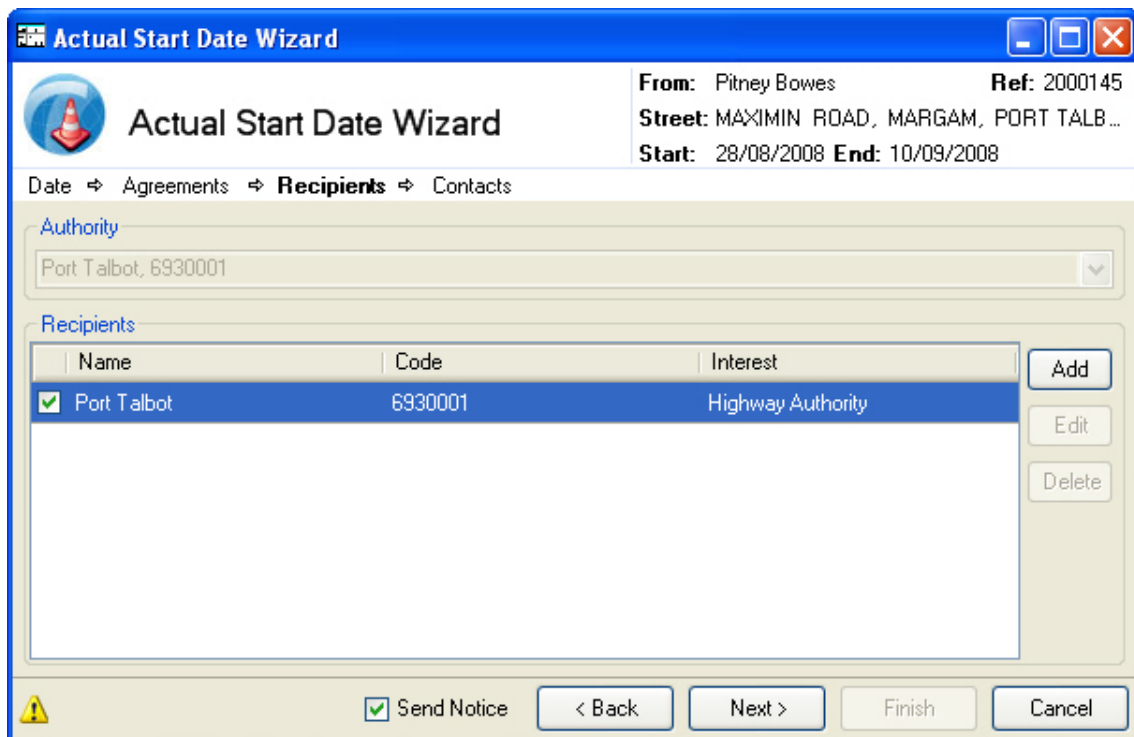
Actual Start Date Wizard

Actual Start Date Wizard

From: Pitney Bowes Ref: 2000145
Street: MAXIMIN ROAD, MARGAM, PORT TALB...
Start: 28/08/2008 End: 10/09/2008

Date ⇨ Agreements ⇨ **Recipients** ⇨ Contacts

Authority
Port Talbot, 6930001

Recipients

| Name | Code | Interest |
|---|---|---|
| Port Talbot | 6930001 | Highway Authority |

Add
Edit
Delete

Send Notice
< Back
Next >
Finish
Cancel